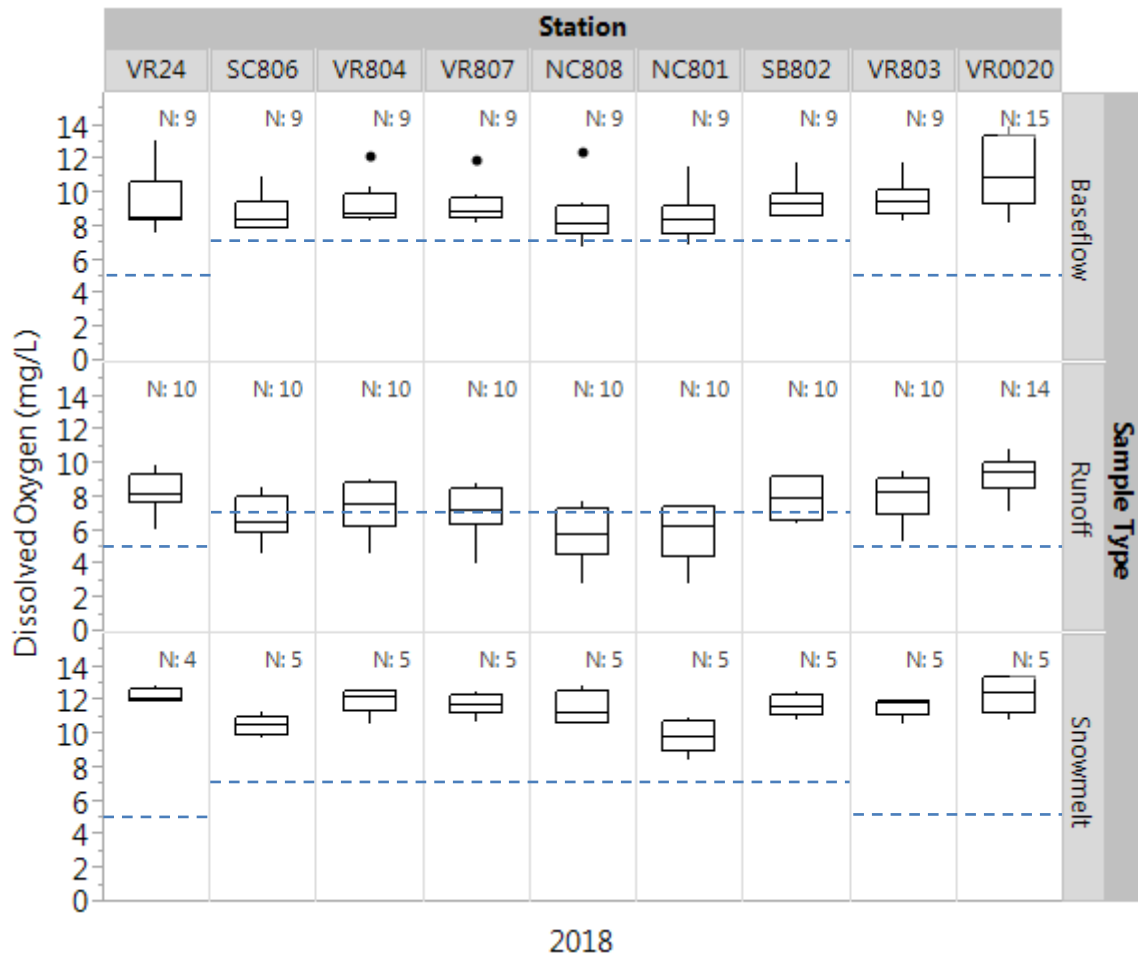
Station

VR24 SC806 VR804 VR807 NC808 NC801 SB802 VR803 VR0020

Baseflow
N: 9 N: 9 N: 9 N: 9 N: 9 N: 9 N: 9 N: 9 N: 15

Runoff
N: 10 N: 10 N: 10 N: 10 N: 10 N: 10 N: 10 N: 10 N: 14

Snowmelt
N: 4 N: 5 N: 5 N: 5 N: 5 N: 5 N: 5 N: 5 N: 5

Sample Type

Dissolved Oxygen (mg/L)

0 2 4 6 8 10 12 14
0 2 4 6 8 10 12 14
0 2 4 6 8 10 12 14

2018